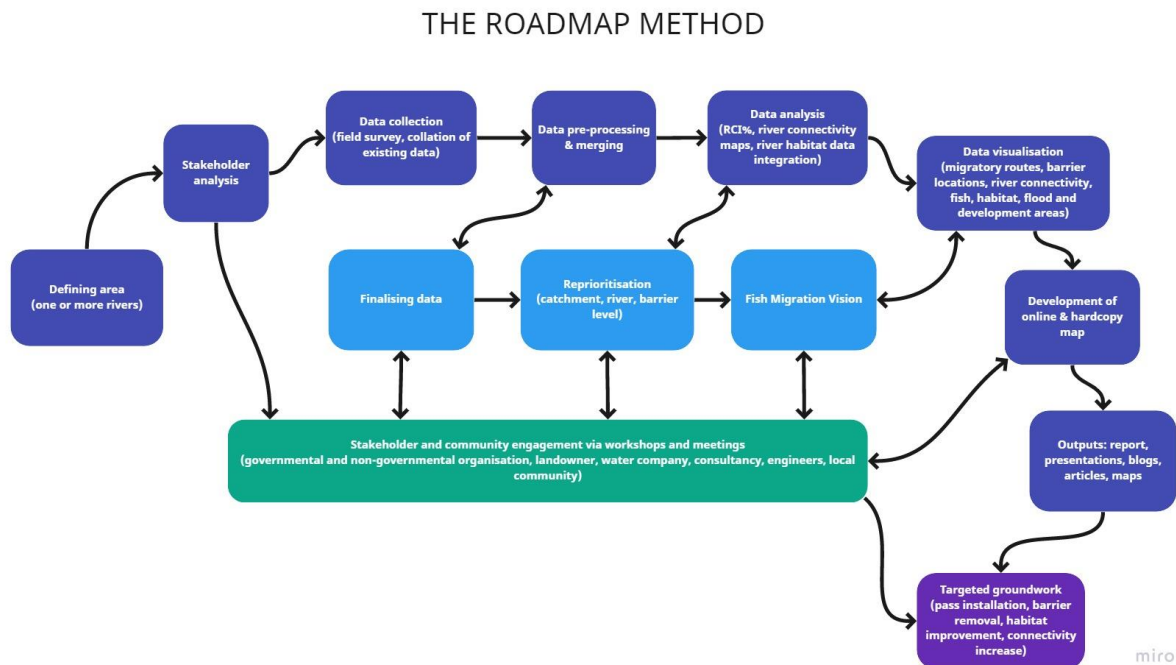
THE ROADMAP METHOD

Defining area (one or more rivers)

Stakeholder analysis

Data collection (field survey, collation of existing data)

Data pre-processing & merging

Data analysis (RCI%, river connectivity maps, river habitat data integration)

Data visualisation (migratory routes, barrier locations, river connectivity, fish, habitat, flood and development areas)

Finalising data

Reprioritisation (catchment, river, barrier level)

Fish Migration Vision

Development of online & hardcopy map

Stakeholder and community engagement via workshops and meetings (governmental and non-governmental organisation, landowner, water company, consultancy, engineers, local community)

Outputs: report, presentations, blogs, articles, maps

Targeted groundwork (pass installation, barrier removal, habitat improvement, connectivity increase)

miro